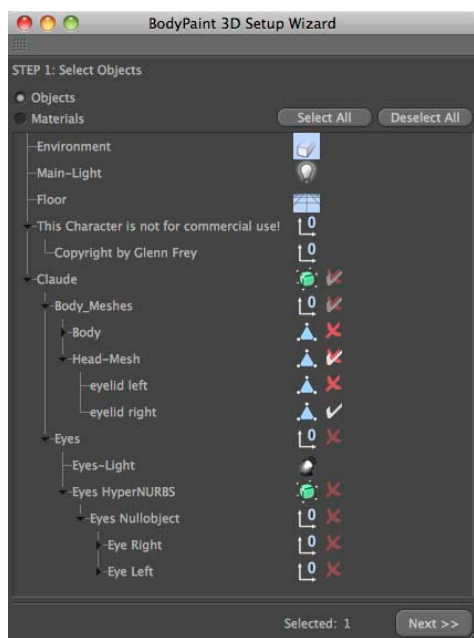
BodyPaint 3D Setup Wizard

STEP 1: Select Objects

Objects

Materials

Select All

Deselect All

Environment

Main-Light

Floor

This Character is not for commercial use!

Copyright by Glenn Frey

Claude

Body_Meshes

Body

Head-Mesh

eyelid left

eyelid right

Eyes

Eyes-Light

Eyes HyperNURBS

Eyes Nullobject

Eye Right

Eye Left

Selected: 1

Next >>